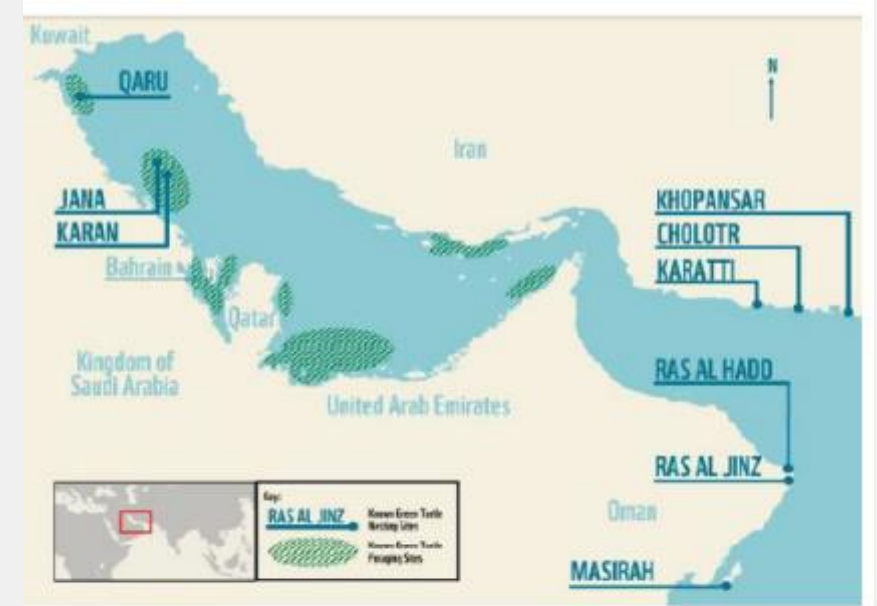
Kuwait
QARU
N
Iran
JANA
KARAN
KHOPANSAR
CHOLOTR
KARATTI
Bahrain
Qatar
Kingdom of Saudi Arabia
United Arab Emirates
RAS AL HADD
RAS AL JINZ
Oman
MASIRAH
Key:
RAS AL JINZ Known Green Turtle Nesting Sites
Known Green Turtle Foraging Sites